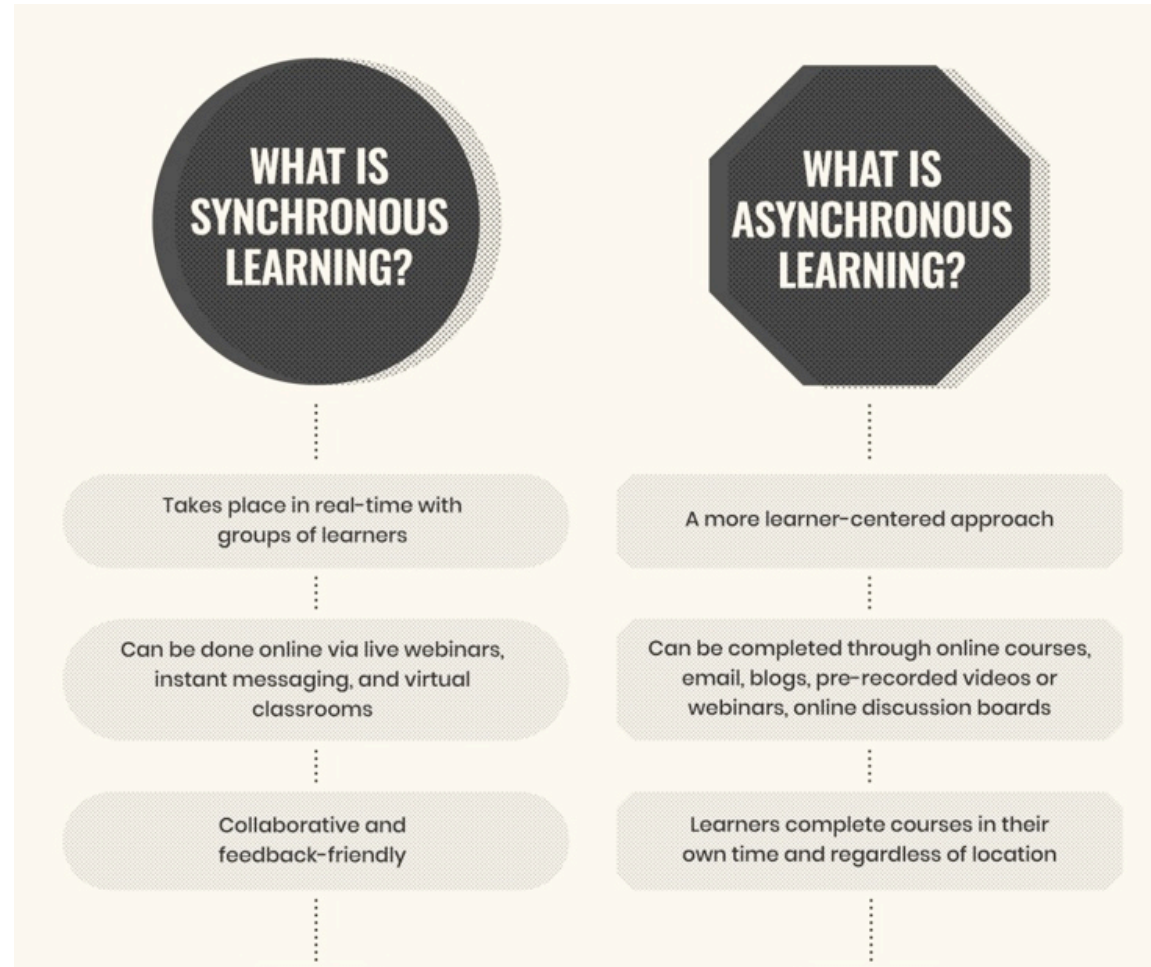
WHAT IS SYNCHRONOUS LEARNING?

Takes place in real-time with groups of learners

Can be done online via live webinars, instant messaging, and virtual classrooms

Collaborative and feedback-friendly

WHAT IS ASYNCHRONOUS LEARNING?

A more learner-centered approach

Can be completed through online courses, email, blogs, pre-recorded videos or webinars, online discussion boards

Learners complete courses in their own time and regardless of location